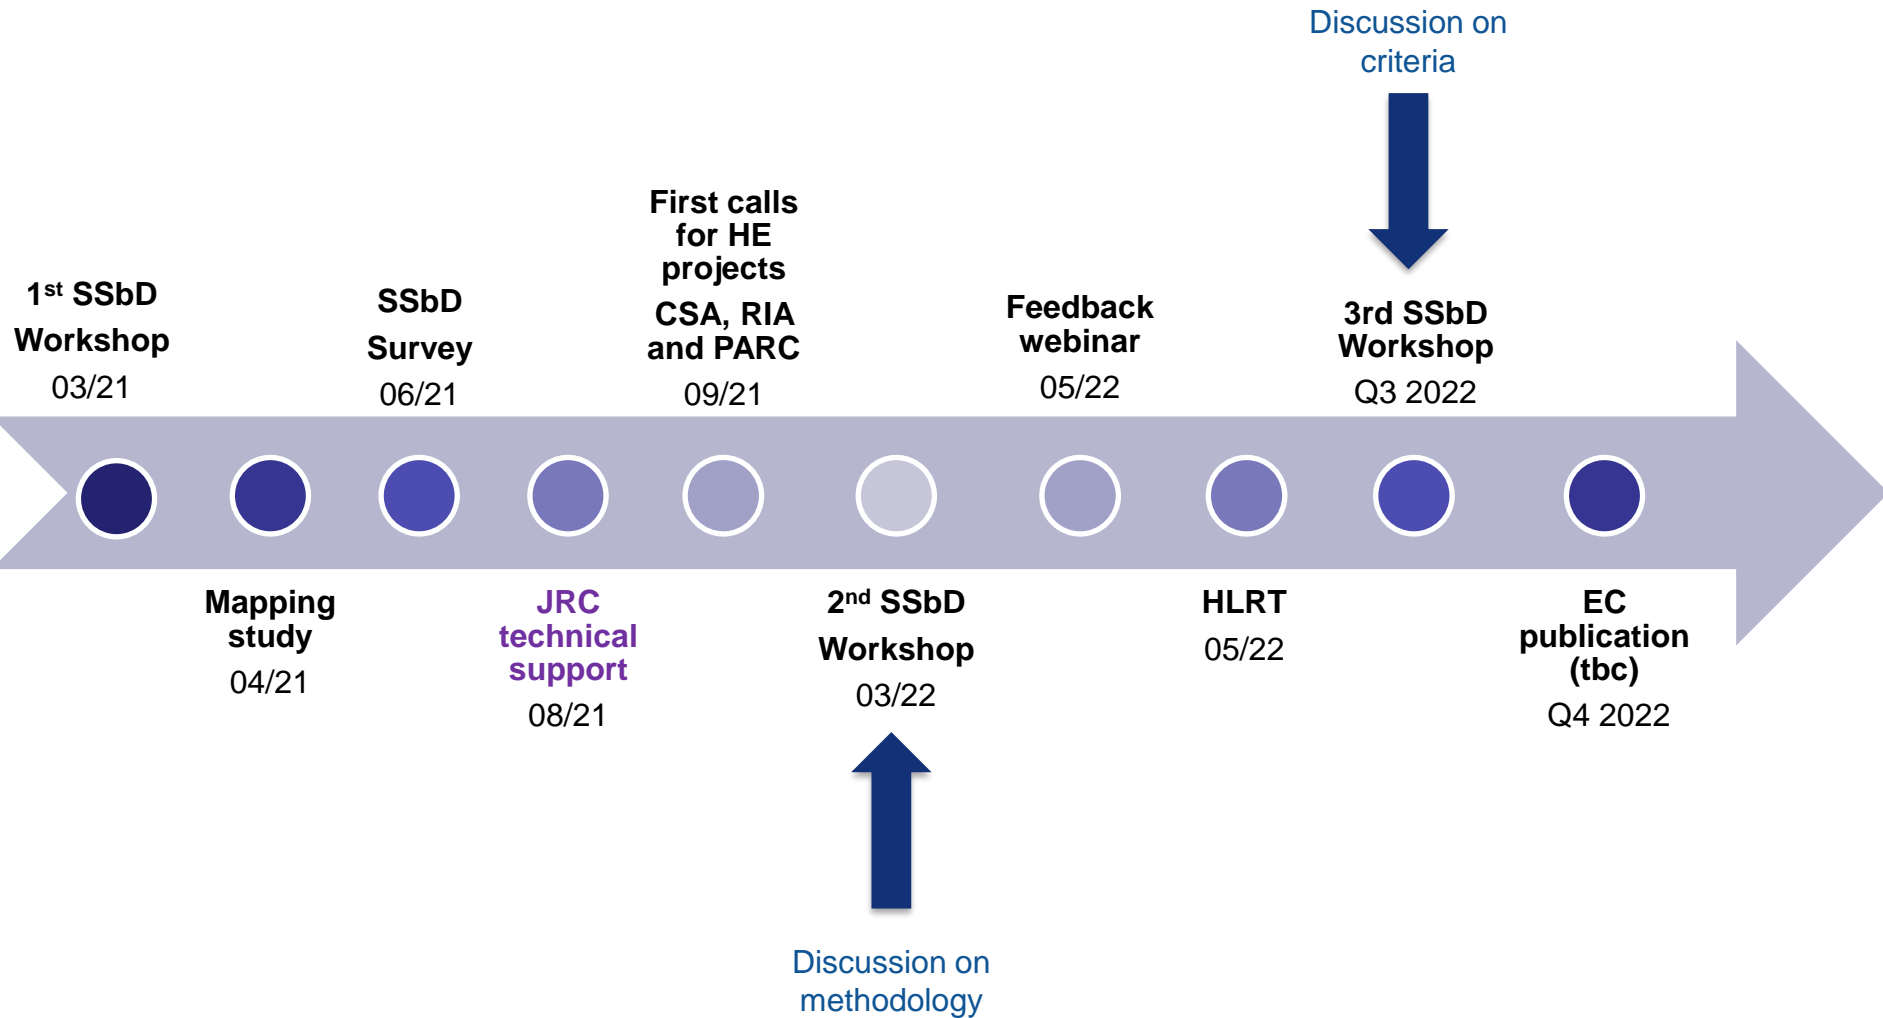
Discussion on criteria

1$^{st}$ SSbD Workshop
03/21

SSbD Survey
06/21

First calls for HE projects
CSA, RIA and PARC
09/21

Feedback webinar
05/22

3rd SSbD Workshop
Q3 2022

Mapping study
04/21

JRC technical support
08/21

2$^{nd}$ SSbD Workshop
03/22

HLRT
05/22

EC publication (tbc)
Q4 2022

Discussion on methodology